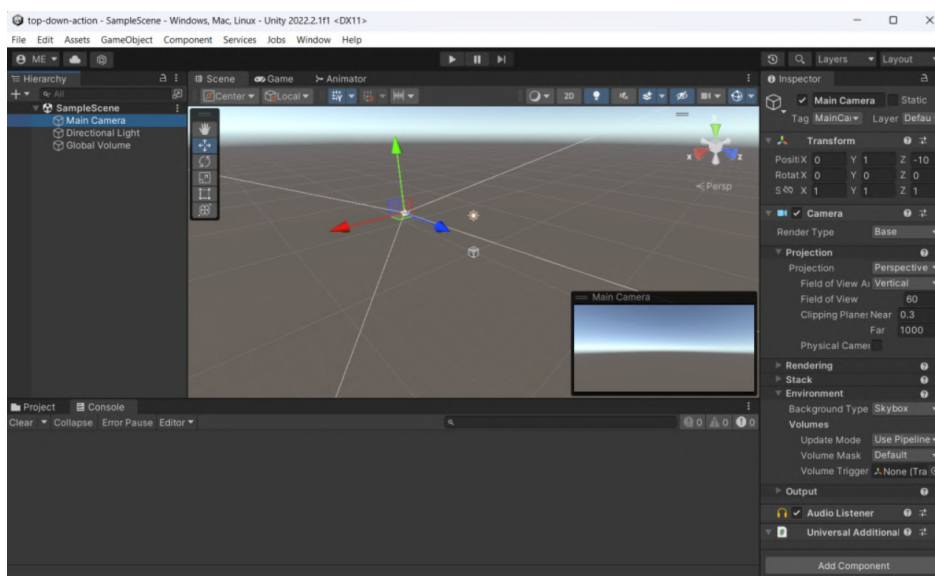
top-down-action - SampleScene - Windows, Mac, Linux - Unity 2022.2.1f1 <DX11>

File Edit Assets GameObject Component Services Jobs Window Help

ME

Layers Layout

Hierarchy
All
SampleScene
Main Camera
Directional Light
Global Volume

Scene Game Animator
Center Local
2D
Persp

Main Camera

Inspector
Main Camera Static
Tag MainCai Layer Defau
Transform
Positi X 0 Y 1 Z -10
Rotat X 0 Y 0 Z 0
S X 1 Y 1 Z 1
Camera
Render Type Base
Projection
Projection Perspective
Field of View A: Vertical
Field of View 60
Clipping Planes Near 0.3
Far 1000
Physical Camer
Rendering
Stack
Environment
Background Type Skybox
Volumes
Update Mode Use Pipeline
Volume Mask Default
Volume Trigger None (Tra
Output
Audio Listener
Universal Additional
Add Component

Project Console
Clear Collapse Error Pause Editor
0 0 0